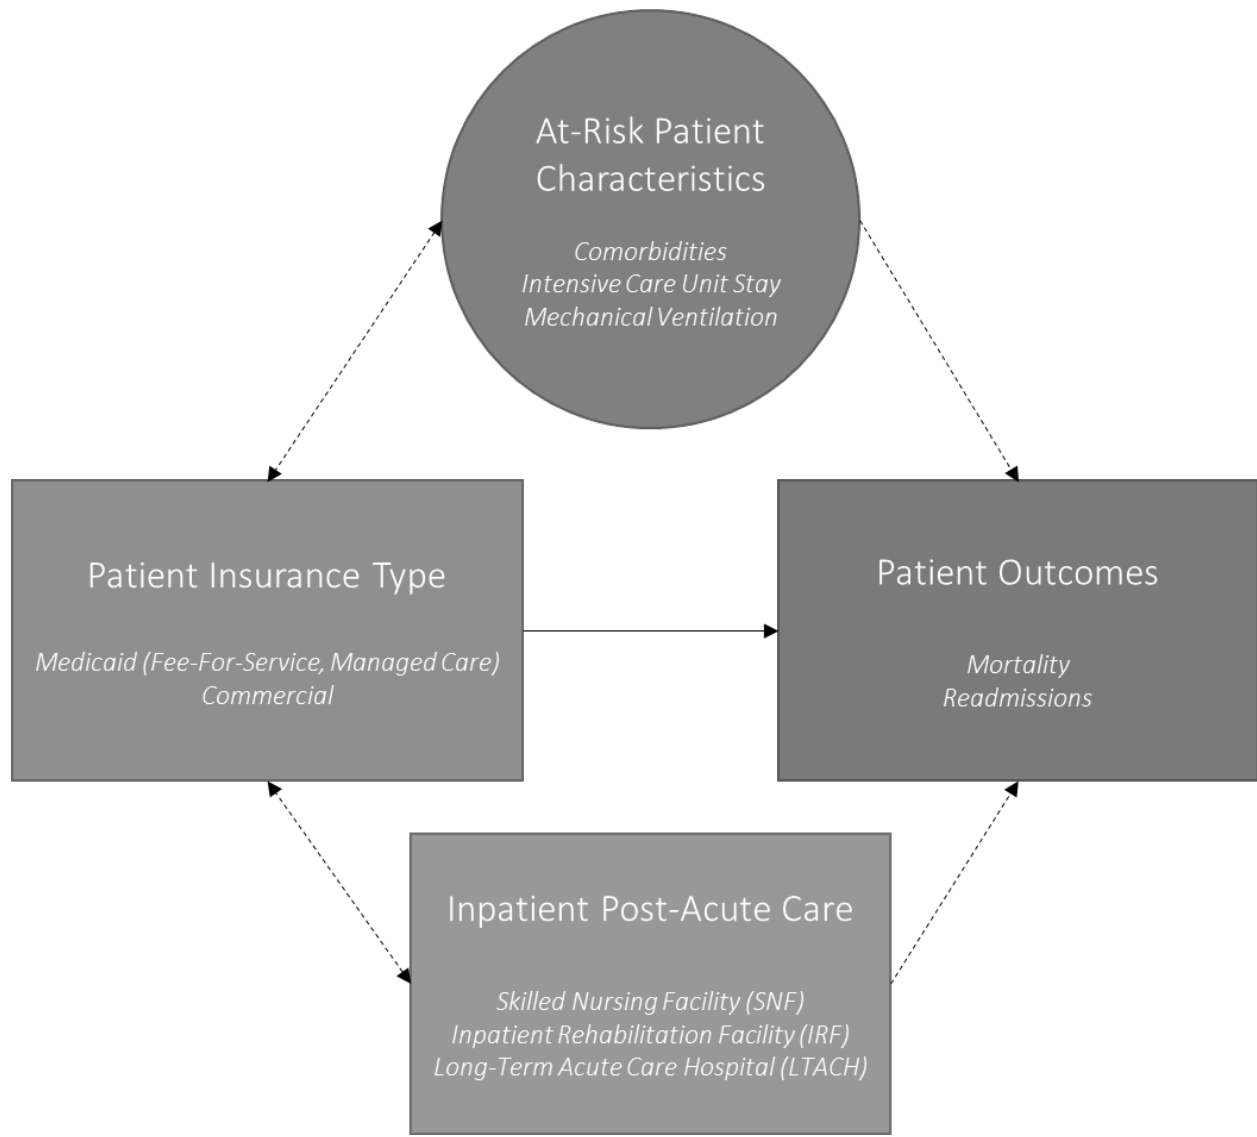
At-Risk Patient Characteristics

Comorbidities
Intensive Care Unit Stay
Mechanical Ventilation

Patient Insurance Type

Medicaid (Fee-For-Service, Managed Care)
Commercial

Patient Outcomes

Mortality
Readmissions

Inpatient Post-Acute Care

Skilled Nursing Facility (SNF)
Inpatient Rehabilitation Facility (IRF)
Long-Term Acute Care Hospital (LTACH)